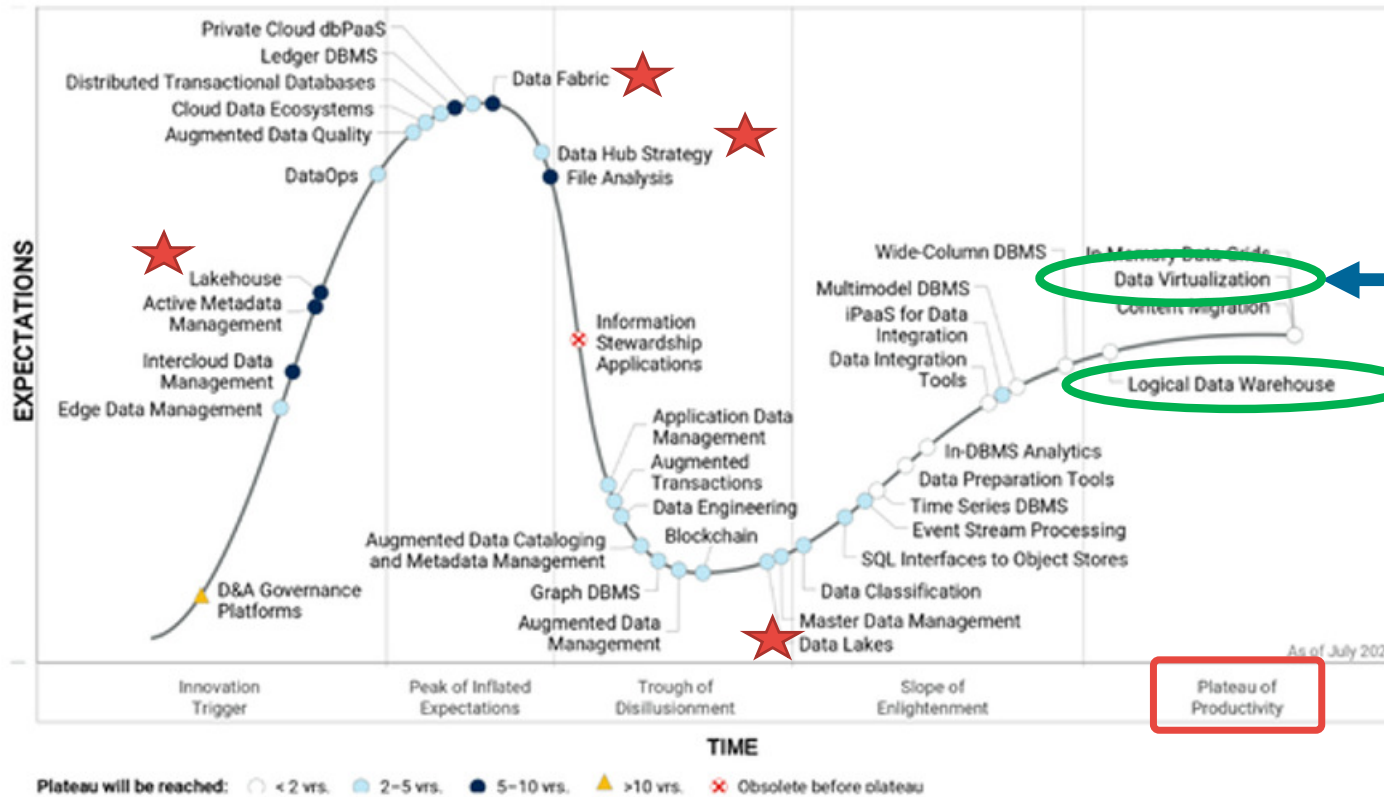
Private Cloud dbPaaS
Ledger DBMS
Distributed Transactional Databases
Cloud Data Ecosystems
Augmented Data Quality
DataOps
Data Fabric
Data Hub Strategy
File Analysis
Lakehouse
Active Metadata Management
Intercloud Data Management
Edge Data Management
Information Stewardship Applications
Application Data Management
Augmented Transactions
Data Engineering
Blockchain
Augmented Data Cataloging and Metadata Management
Graph DBMS
Augmented Data Management
D&A Governance Platforms
Wide-Column DBMS
In-Memory Data Grids
Data Virtualization
Content Migration
Multimodel DBMS
iPaaS for Data Integration
Data Integration Tools
Logical Data Warehouse
In-DBMS Analytics
Data Preparation Tools
Time Series DBMS
Event Stream Processing
SQL Interfaces to Object Stores
Data Classification
Master Data Management
Data Lakes
As of July 202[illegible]

EXPECTATIONS

Innovation Trigger
Peak of Inflated Expectations
Trough of Disillusionment
Slope of Enlightenment
Plateau of Productivity

TIME

Plateau will be reached: < 2 yrs. 2–5 yrs. 5–10 yrs. >10 yrs. Obsolete before plateau